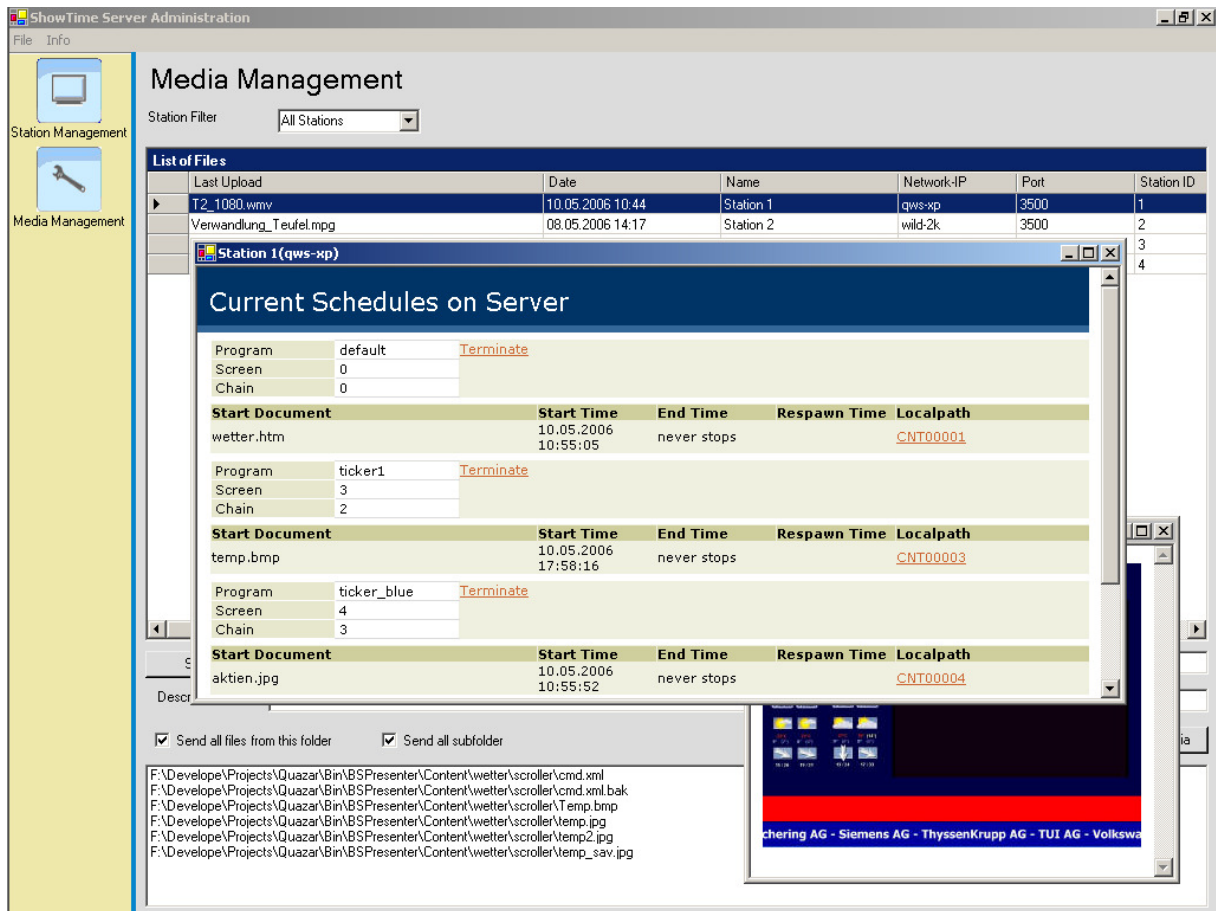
ShowTime Server Administration

File Info

Station Management

Media Management

Media Management

Station Filter All Stations

List of Files

| | Last Upload | Date | Name | Network-IP | Port | Station ID |
|---|---|---|---|---|---|---|
| ▶ | T2_1080.wmv | 10.05.2006 10:44 | Station 1 | qws-xp | 3500 | 1 |
| | Verwandlung_Teufel.mpg | 08.05.2006 14:17 | Station 2 | wild-2k | 3500 | 2 |
| | | | | | | 3 |
| | | | | | | 4 |

Station 1(qws-xp)

Current Schedules on Server

Program default Terminate
Screen 0
Chain 0

| Start Document | Start Time | End Time | Respawn Time | Localpath |
|---|---|---|---|---|
| wetter.htm | 10.05.2006 10:55:05 | never stops | | CNT00001 |

Program ticker1 Terminate
Screen 3
Chain 2

| Start Document | Start Time | End Time | Respawn Time | Localpath |
|---|---|---|---|---|
| temp.bmp | 10.05.2006 17:58:16 | never stops | | CNT00003 |

Program ticker_blue Terminate
Screen 4
Chain 3

| Start Document | Start Time | End Time | Respawn Time | Localpath |
|---|---|---|---|---|
| aktien.jpg | 10.05.2006 10:55:52 | never stops | | CNT00004 |

S

Descr

Send all files from this folder

Send all subfolder

ia

F:\Develope\Projects\Quazar\Bin\BSPresenter\Content\wetter\scroller\cmd.xml
F:\Develope\Projects\Quazar\Bin\BSPresenter\Content\wetter\scroller\cmd.xml.bak
F:\Develope\Projects\Quazar\Bin\BSPresenter\Content\wetter\scroller\Temp.bmp
F:\Develope\Projects\Quazar\Bin\BSPresenter\Content\wetter\scroller\temp.jpg
F:\Develope\Projects\Quazar\Bin\BSPresenter\Content\wetter\scroller\temp2.jpg
F:\Develope\Projects\Quazar\Bin\BSPresenter\Content\wetter\scroller\temp_sav.jpg

chering AG - Siemens AG - ThyssenKrupp AG - TUI AG - Volksw